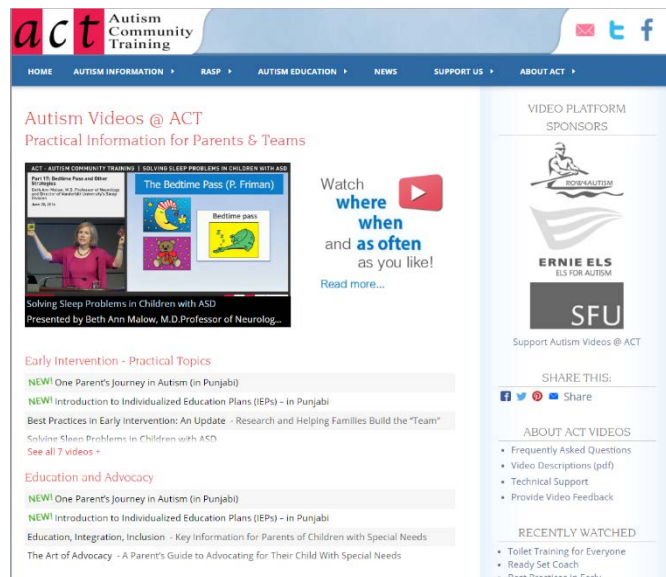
act Autism Community Training

HOME AUTISM INFORMATION ▸ RASP ▸ AUTISM EDUCATION ▸ NEWS SUPPORT US ▸ ABOUT ACT ▸

Autism Videos @ ACT
Practical Information for Parents & Teams

ACT - AUTISM COMMUNITY TRAINING | SOLVING SLEEP PROBLEMS IN CHILDREN WITH ASD
Part 11: Bedtime Pass and Other Strategies
The Bedtime Pass (P. Friman)
Bedtime pass
Solving Sleep Problems in Children with ASD
Presented by Beth Ann Malow, M.D.Professor of Neurolog

Watch where when and as often as you like!
Read more...

Early Intervention - Practical Topics
NEW! One Parent's Journey in Autism (in Punjabi)
NEW! Introduction to Individualized Education Plans (IEPs) – in Punjabi
Best Practices in Early Intervention: An Update - Research and Helping Families Build the "Team"
Solving Sleep Problems in Children with ASD
See all 7 videos »

Education and Advocacy
NEW! One Parent's Journey in Autism (in Punjabi)
NEW! Introduction to Individualized Education Plans (IEPs) – in Punjabi
Education, Integration, Inclusion - Key Information for Parents of Children with Special Needs
The Art of Advocacy - A Parent's Guide to Advocating for Their Child With Special Needs

VIDEO PLATFORM SPONSORS
ROW4AUTISM
ERNIE ELS
ELS FOR AUTISM
SFU
Support Autism Videos @ ACT

SHARE THIS:
Share

ABOUT ACT VIDEOS
• Frequently Asked Questions
• Video Descriptions (pdf)
• Technical Support
• Provide Video Feedback

RECENTLY WATCHED
• Toilet Training for Everyone
• Ready Set Coach
• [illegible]